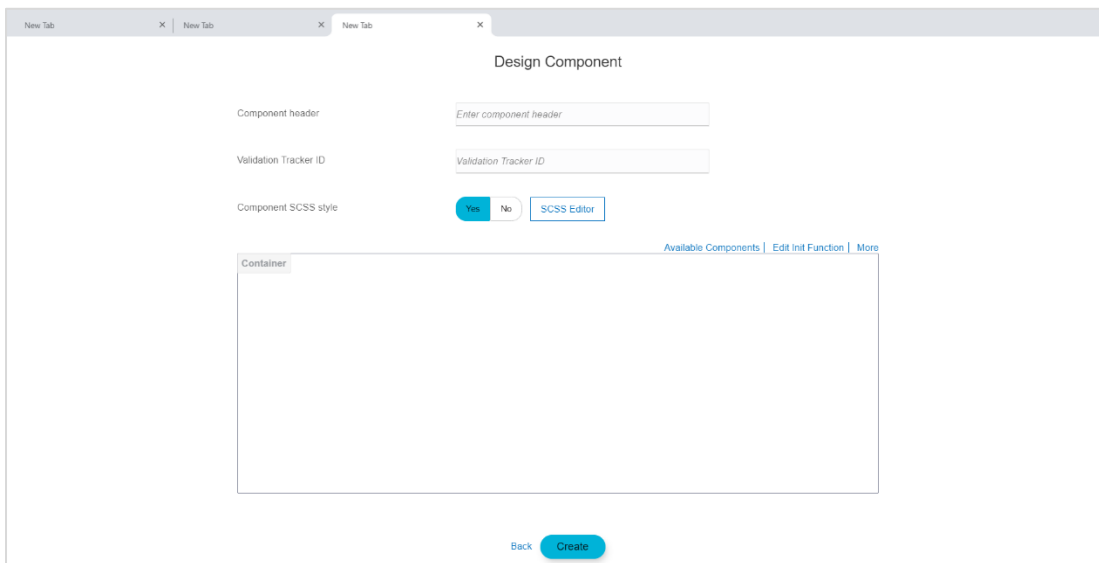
New Tab ×
New Tab ×
New Tab ×

Design Component

Component header
Enter component header

Validation Tracker ID
Validation Tracker ID

Component SCSS style
Yes No
SCSS Editor

Available Components | Edit Init Function | More

Container

Back
Create